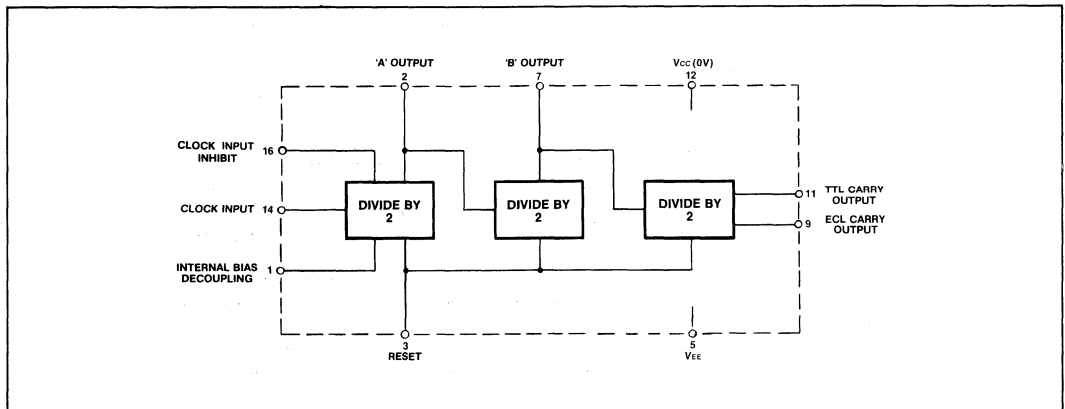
'A' OUTPUT
2

'B' OUTPUT
7

$V_{CC}$ (0V)
12

CLOCK INPUT INHIBIT 16

CLOCK INPUT 14

INTERNAL BIAS DECOUPLING 1

DIVIDE BY 2

DIVIDE BY 2

DIVIDE BY 2

11 TTL CARRY OUTPUT

9 ECL CARRY OUTPUT

3
RESET

5
$V_{EE}$